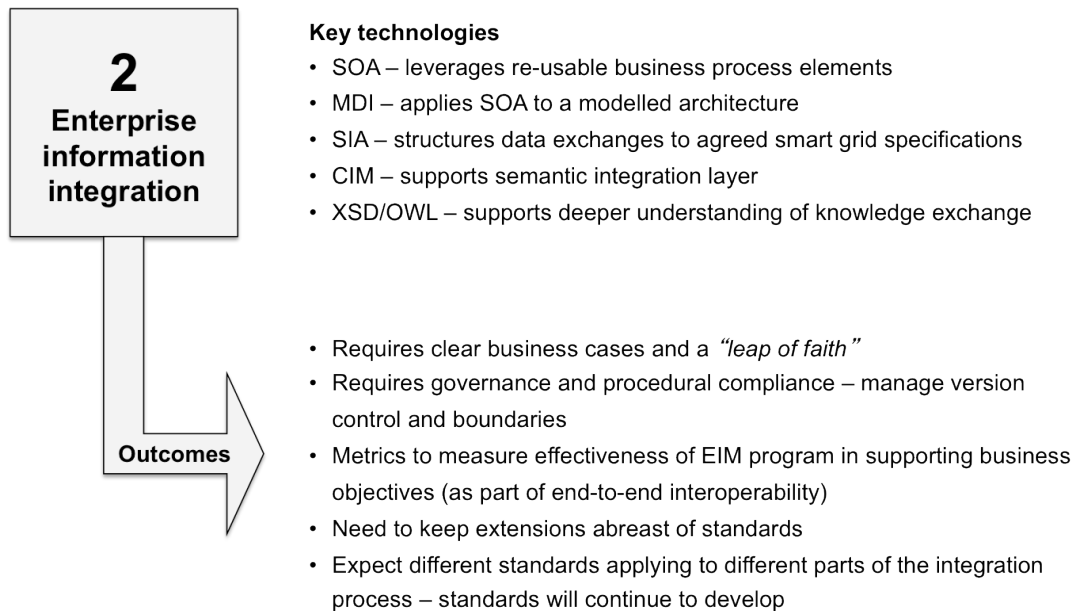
2
Enterprise information integration

Key technologies
• SOA – leverages re-usable business process elements
• MDI – applies SOA to a modelled architecture
• SIA – structures data exchanges to agreed smart grid specifications
• CIM – supports semantic integration layer
• XSD/OWL – supports deeper understanding of knowledge exchange

Outcomes

• Requires clear business cases and a *"leap of faith"*
• Requires governance and procedural compliance – manage version control and boundaries
• Metrics to measure effectiveness of EIM program in supporting business objectives (as part of end-to-end interoperability)
• Need to keep extensions abreast of standards
• Expect different standards applying to different parts of the integration process – standards will continue to develop